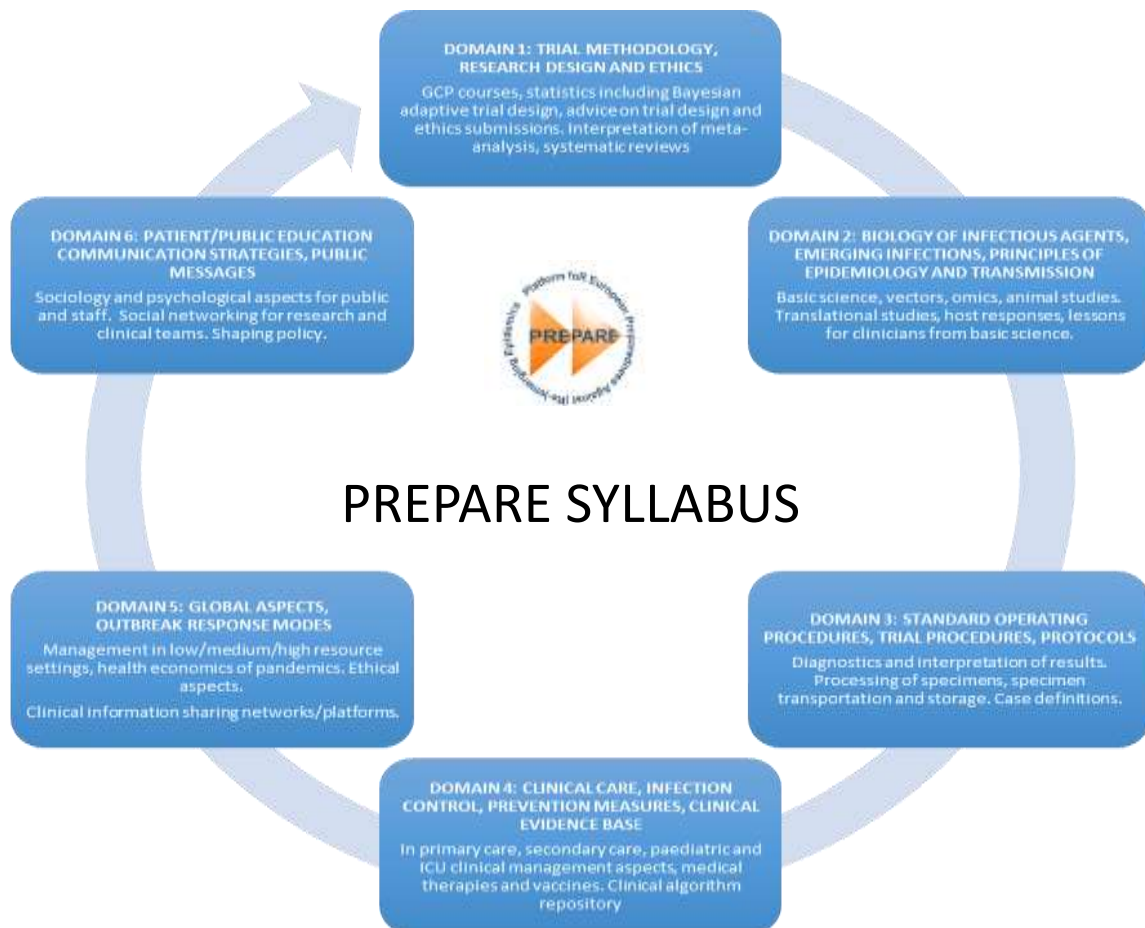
DOMAIN 1: TRIAL METHODOLOGY, RESEARCH DESIGN AND ETHICS

GCP courses, statistics including Bayesian adaptive trial design, advice on trial design and ethics submissions. Interpretation of meta-analysis, systematic reviews

DOMAIN 2: BIOLOGY OF INFECTIOUS AGENTS, EMERGING INFECTIONS, PRINCIPLES OF EPIDEMIOLOGY AND TRANSMISSION

Basic science, vectors, omics, animal studies. Translational studies, host responses, lessons for clinicians from basic science.

DOMAIN 3: STANDARD OPERATING PROCEDURES, TRIAL PROCEDURES, PROTOCOLS

Diagnostics and interpretation of results. Processing of specimens, specimen transportation and storage. Case definitions.

DOMAIN 4: CLINICAL CARE, INFECTION CONTROL, PREVENTION MEASURES, CLINICAL EVIDENCE BASE

In primary care, secondary care, paediatric and ICU clinical management aspects, medical therapies and vaccines. Clinical algorithm repository

DOMAIN 5: GLOBAL ASPECTS, OUTBREAK RESPONSE MODES

Management in low/medium/high resource settings, health economics of pandemics. Ethical aspects.

Clinical information sharing networks/platforms.

DOMAIN 6: PATIENT/PUBLIC EDUCATION COMMUNICATION STRATEGIES, PUBLIC MESSAGES

Sociology and psychological aspects for public and staff. Social networking for research and clinical teams. Shaping policy.

Platform foR European Preparedness Against (Re-)emerging Epidemics

PREPARE

PREPARE SYLLABUS